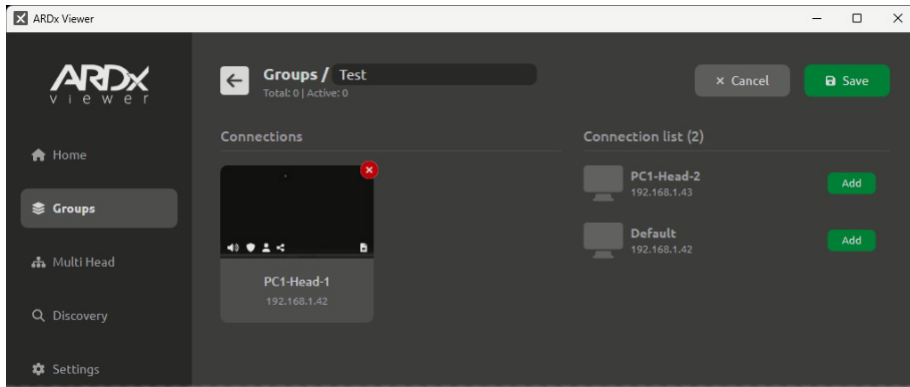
ARDx Viewer

ARDx
viewer

Home

Groups

Multi Head

Discovery

Settings

Groups / Test
Total: 0 | Active: 0

× Cancel

Save

Connections

PC1-Head-1
192.168.1.42

Connection list (2)

PC1-Head-2
192.168.1.43

Add

Default
192.168.1.42

Add